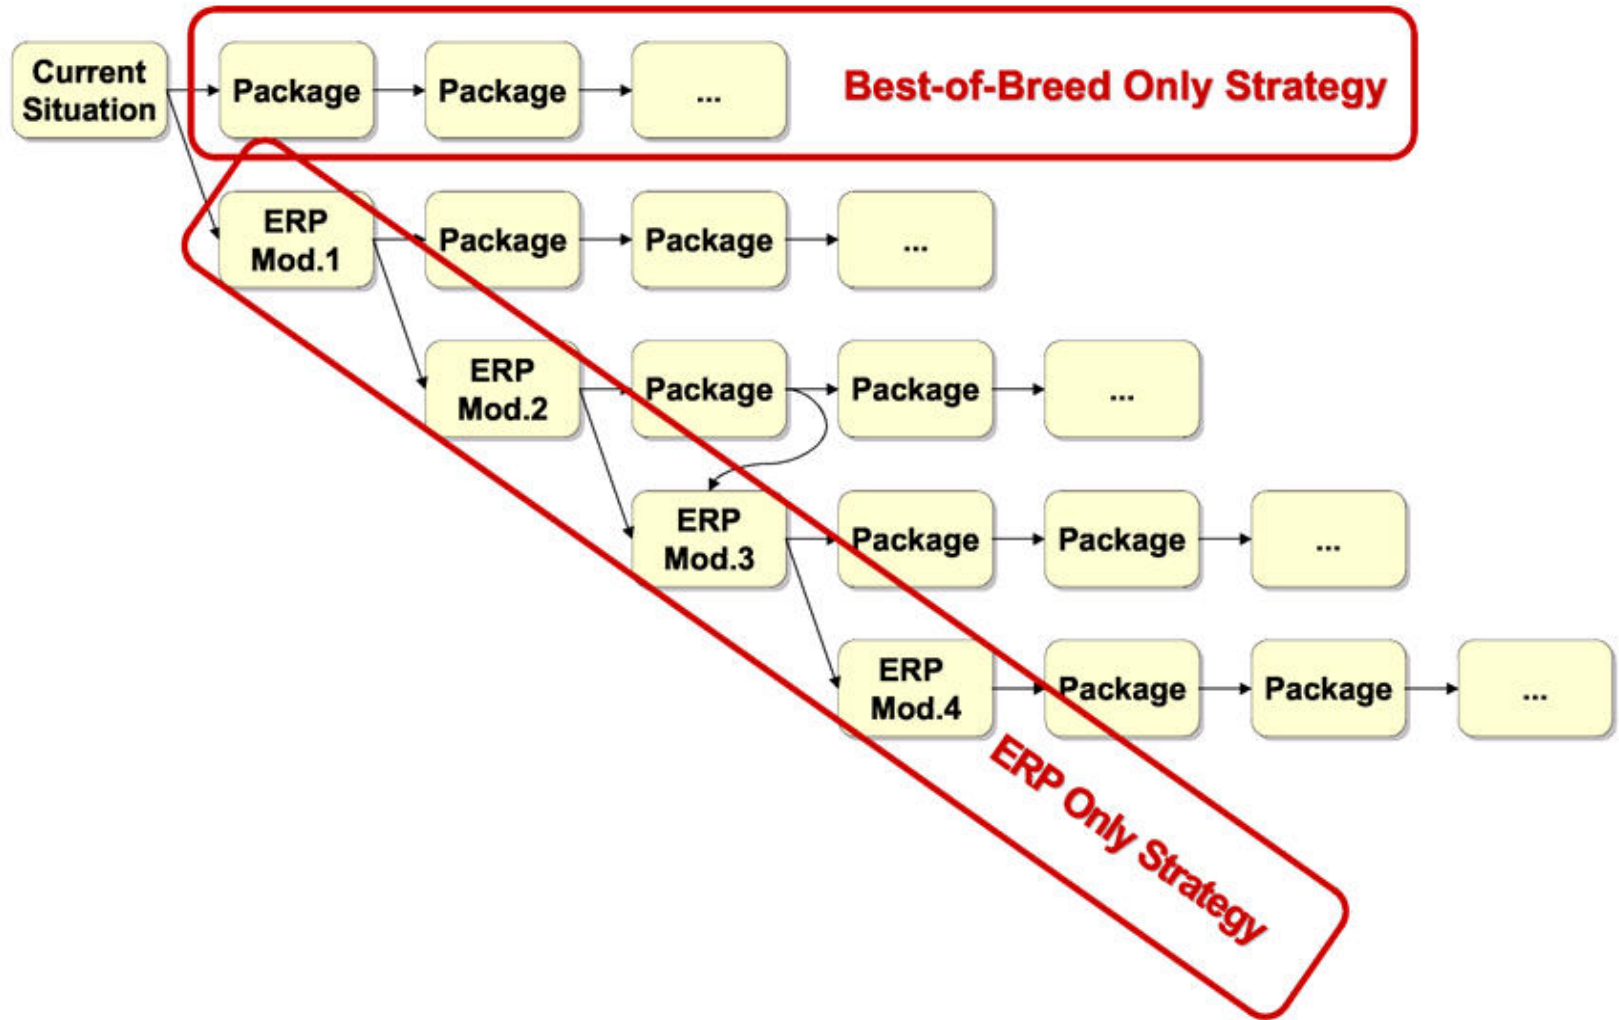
Current Situation

Package

Package

...

Best-of-Breed Only Strategy

ERP Mod.1

Package

Package

...

ERP Mod.2

Package

Package

...

ERP Mod.3

Package

Package

...

ERP Mod.4

Package

Package

...

ERP Only Strategy